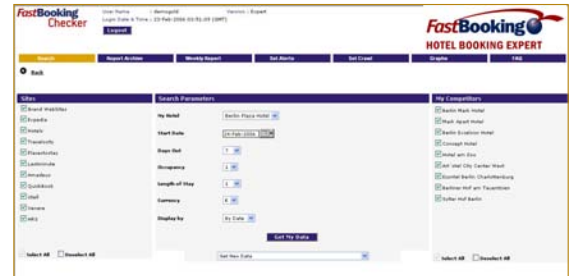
FastBooking Checker

User Name : Berng01 Version : Expert
Login Date & Time : 23-Feb-2006 03:51:03 (GMT)
Logout

FastBooking
HOTEL BOOKING EXPERT

Search | Report Archive | Weekly Report | Set Alerts | Set Crawl | Graphs | FAQ

Back

Sites
Brand WebSites
Expedia
Hotels
Travelocity
Placetostay
Lastminute
Amadeus
Quickbook
Utell
Venere
HRS

Select All Deselect All

Search Parameters
My Hotel: Berlin Plaza Hotel
Start Date: 24-Feb-2006
Days Out: 7
Occupancy: 2
Length of Stay: 1
Currency: €
Display by: By Date

Get My Data

Get New Data

My Competitors
Berlin Mark Hotel
Mark Apart Hotel
Berlin Excelsior Hotel
Concept Hotel
Hotel am Zoo
Art'otel City Center West
Kronhel Berlin Charlottenburg
Rathner Hof am Tauentzien
Sylter Hof Berlin

Select All Deselect All